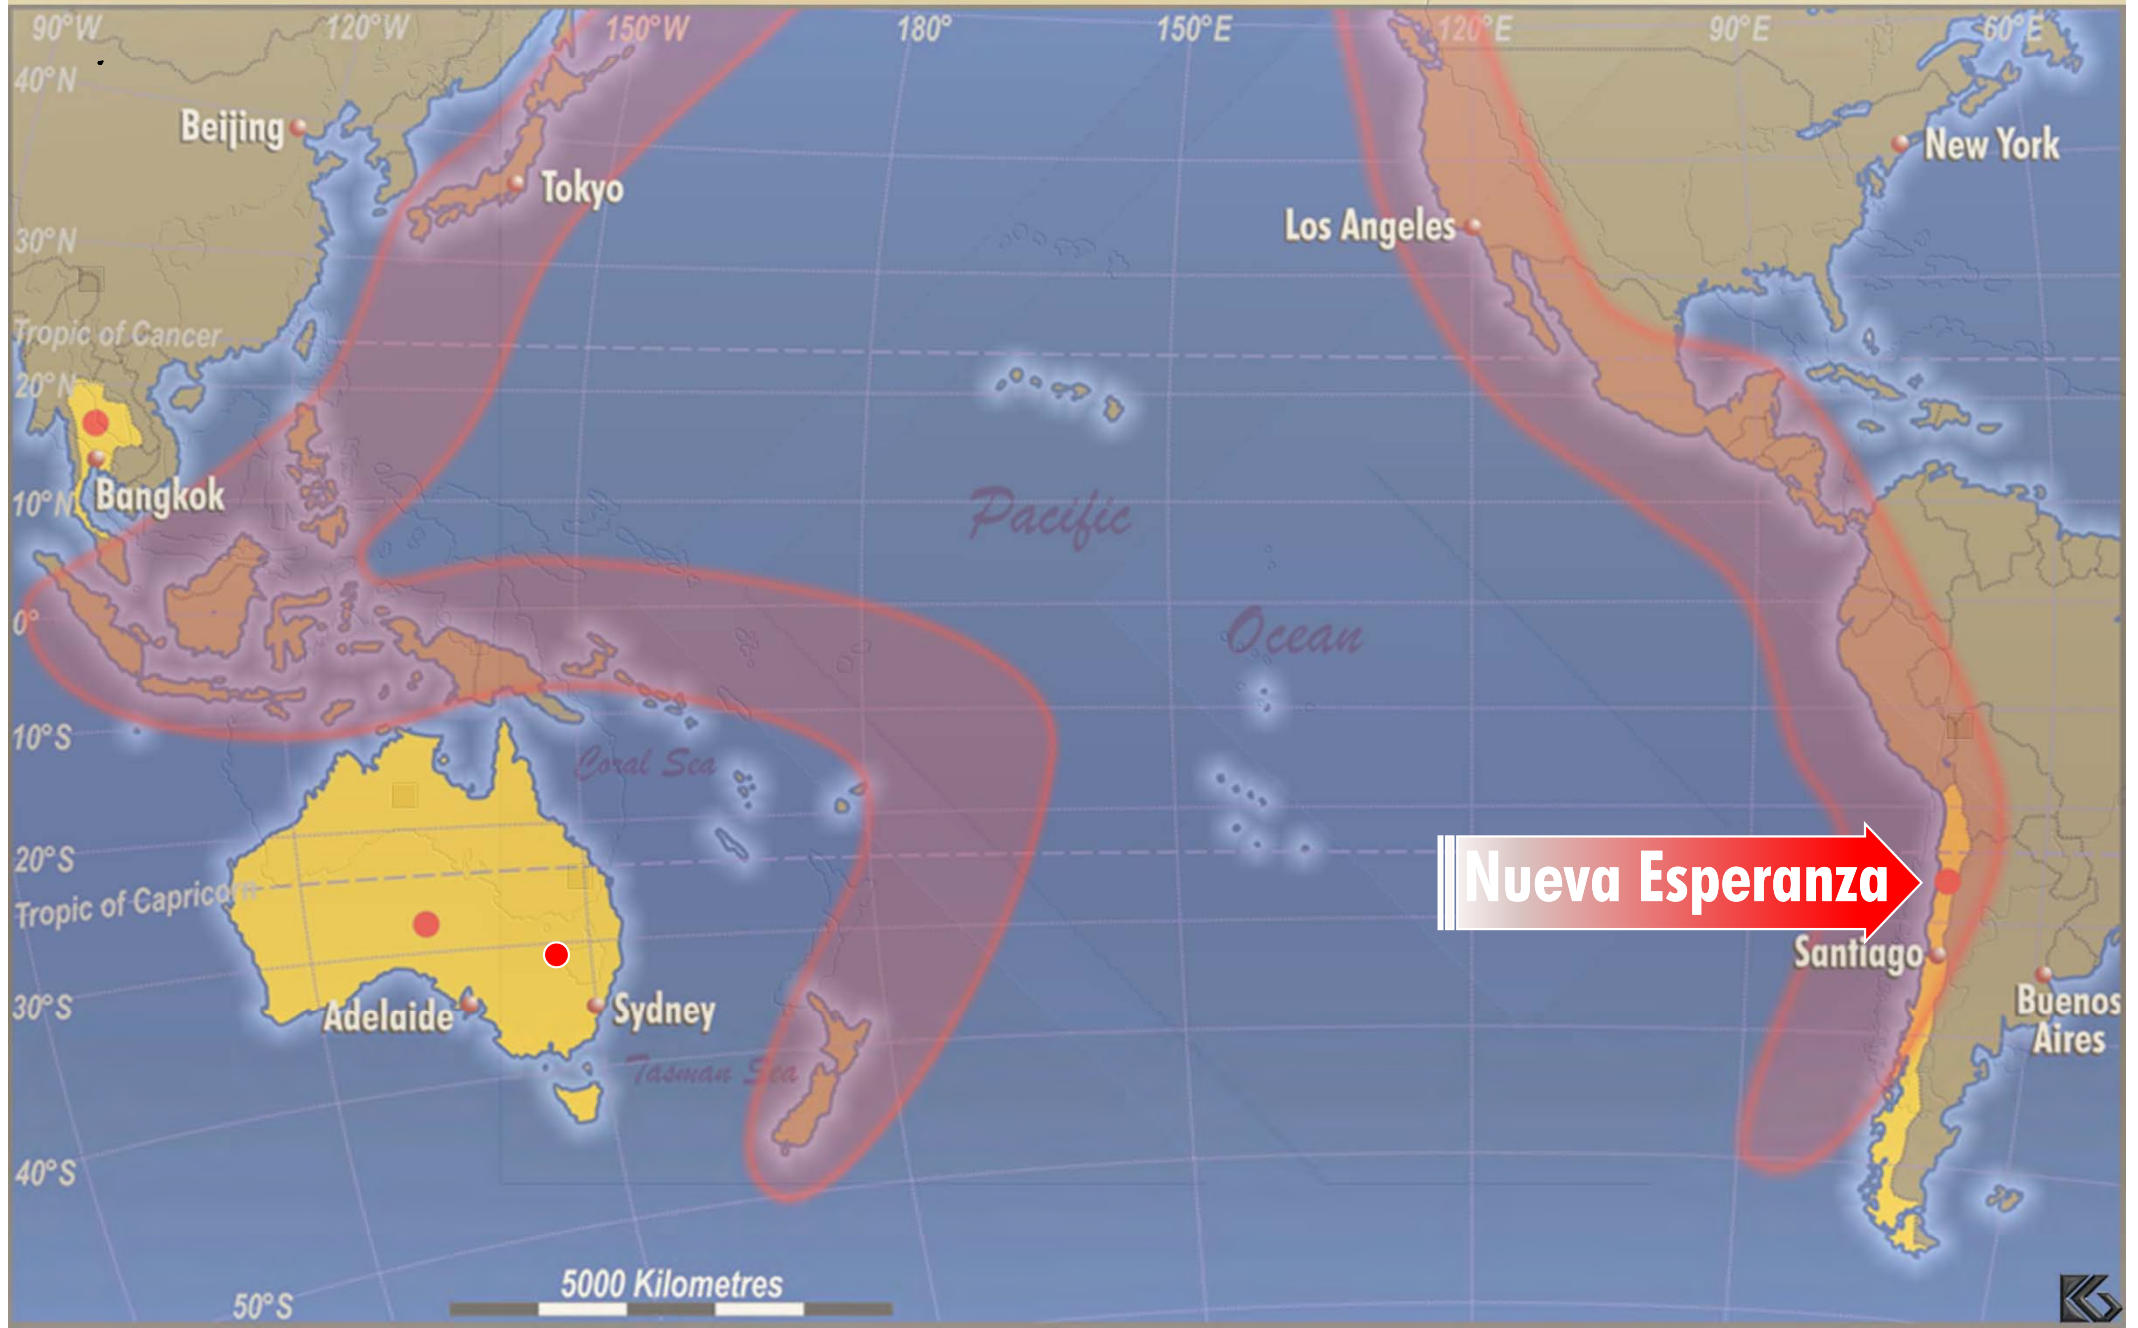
90°W
120°W
150°W
180°
150°E
120°E
90°E
60°E
40°N
30°N
Tropic of Cancer
20°N
10°N
0°
10°S
20°S
Tropic of Capricorn
30°S
40°S
50°S
Beijing
Tokyo
Los Angeles
New York
Bangkok
Pacific
Ocean
Coral Sea
Tasman Sea
Adelaide
Sydney
Nueva Esperanza
Santiago
Buenos Aires
5000 Kilometres